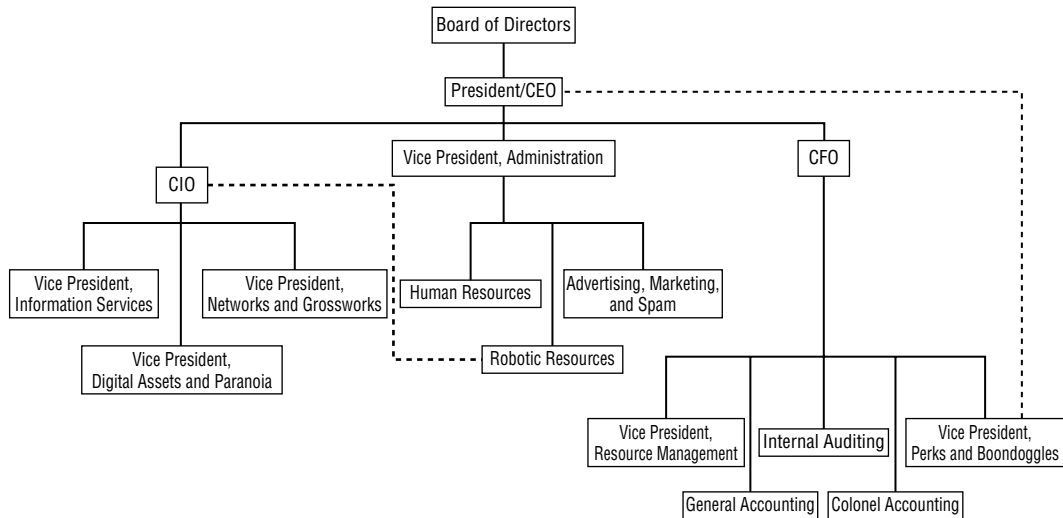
Board of Directors

President/CEO

Vice President, Administration

CIO

CFO

Vice President, Information Services

Vice President, Networks and Grossworks

Vice President, Digital Assets and Paranoia

Human Resources

Advertising, Marketing, and Spam

Robotic Resources

Vice President, Resource Management

Internal Auditing

Vice President, Perks and Boondoggles

General Accounting

Colonel Accounting